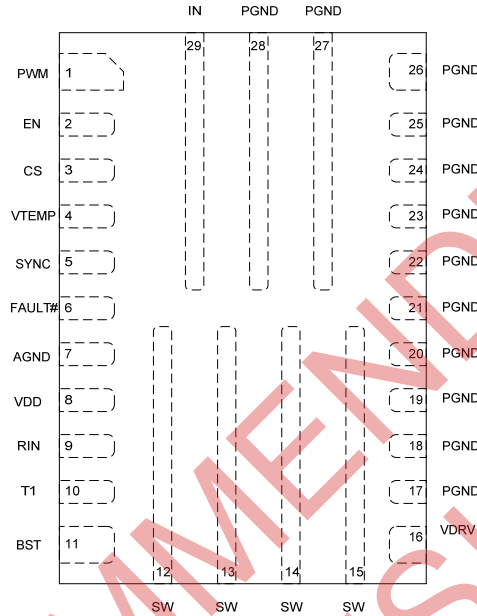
IN PGND PGND

29 28 27

PWM 1

EN 2

CS 3

VTEMP 4

SYNC 5

FAULT# 6

AGND 7

VDD 8

RIN 9

T1 10

BST 11

26 PGND

25 PGND

24 PGND

23 PGND

22 PGND

21 PGND

20 PGND

19 PGND

18 PGND

17 PGND

16 VDRV

12 13 14 15

SW SW SW SW